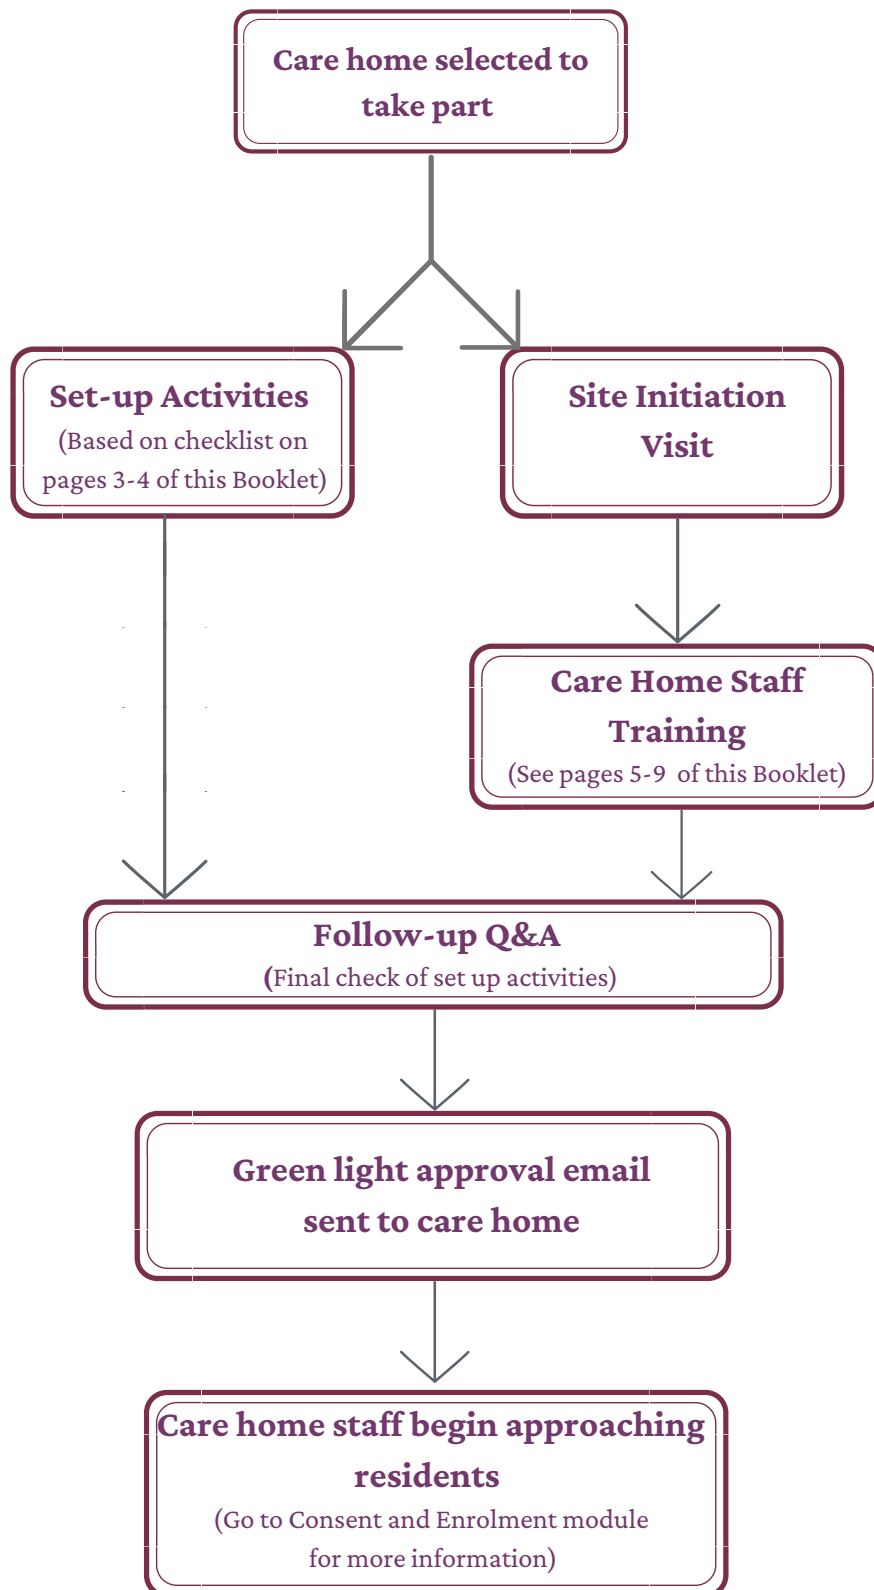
Care home selected to take part

Set-up Activities
(Based on checklist on pages 3-4 of this Booklet)

Site Initiation Visit

Care Home Staff Training
(See pages 5-9 of this Booklet)

Follow-up Q&A
(Final check of set up activities)

Green light approval email sent to care home

Care home staff begin approaching residents
(Go to Consent and Enrolment module for more information)